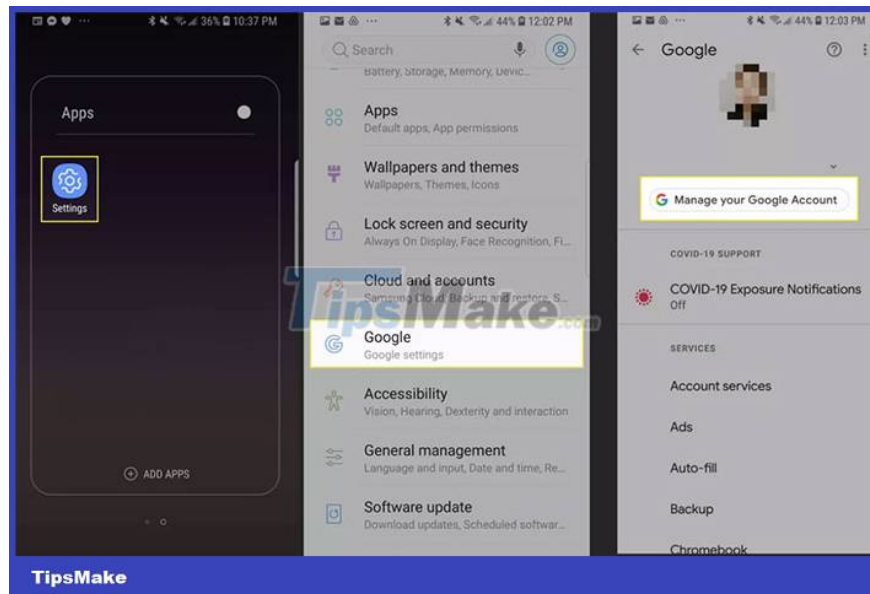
36% 10:37 PM

Apps

Settings

ADD APPS

44% 12:02 PM

Search

Battery, Storage, Memory, Devic...

Apps
Default apps, App permissions

Wallpapers and themes
Wallpapers, Themes, Icons

Lock screen and security
Always On Display, Face Recognition, Fi...

Cloud and accounts
Samsung Cloud, Backup and restore, S...

Google
Google settings

Accessibility
Vision, Hearing, Dexterity and interaction

General management
Language and input, Date and time, Re...

Software update
Download updates, Scheduled softwar...

TipsMake.com

44% 12:03 PM

Google

Manage your Google Account

COVID-19 SUPPORT

COVID-19 Exposure Notifications
Off

SERVICES

Account services

Ads

Auto-fill

Backup

Chromebook

TipsMake